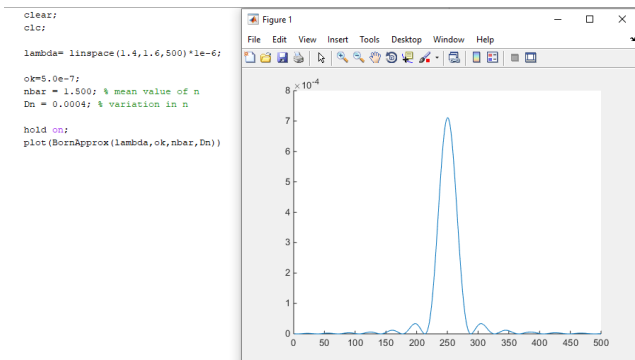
clear;
clc;

lambda= linspace(1.4,1.6,500)*1e-6;

ok=5.0e-7;
nbar = 1.500; % mean value of n
Dn = 0.0004; % variation in n

hold on;
plot(BornApprox(lambda,ok,nbar,Dn))

Figure 1

File Edit View Insert Tools Desktop Window Help

8 $\times 10^{-4}$
7
6
5
4
3
2
1
0
0 50 100 150 200 250 300 350 400 450 500